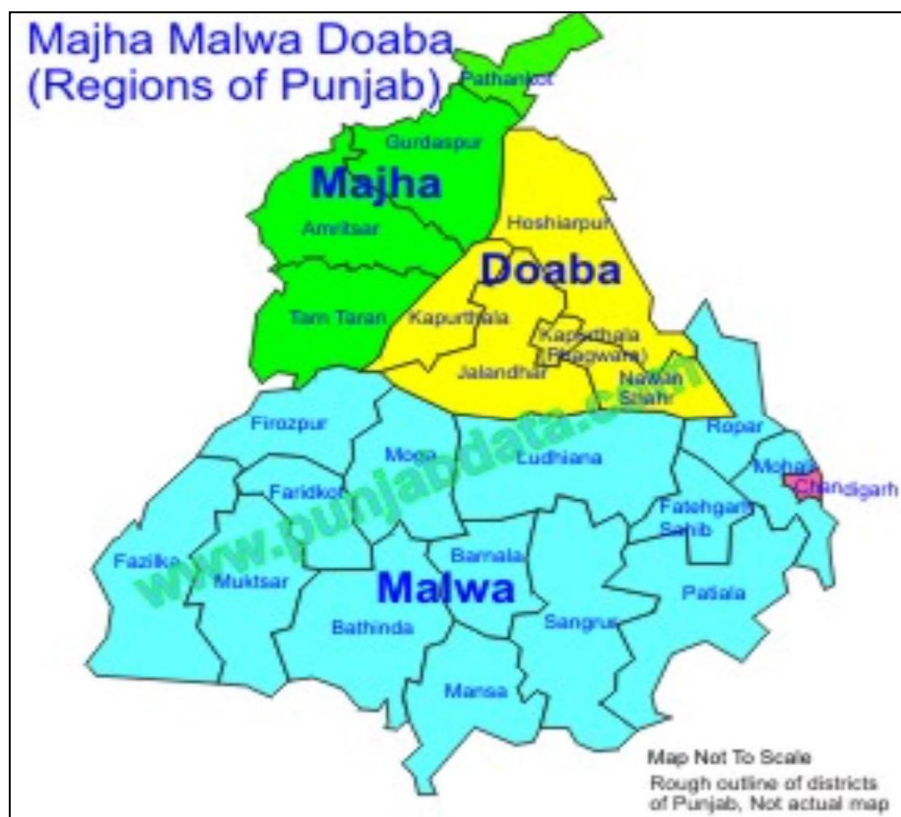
Majha Malwa Doaba
(Regions of Punjab)

Pathankot
Gurdaspur
Majha
Amritsar
Tarn Taran
Hoshiarpur
Doaba
Kapurthala
Kapurthala (Phagwara)
Jalandhar
Nawan Shahr
Firozpur
Moga
Ludhiana
Ropar
Mohali
Chandigarh
Faridkot
Fatehgarh Sahib
Fazilka
Muktsar
Barnala
Malwa
Patiala
Bathinda
Sangrur
Mansa

www.punjabdata.com

Map Not To Scale
Rough outline of districts of Punjab, Not actual map